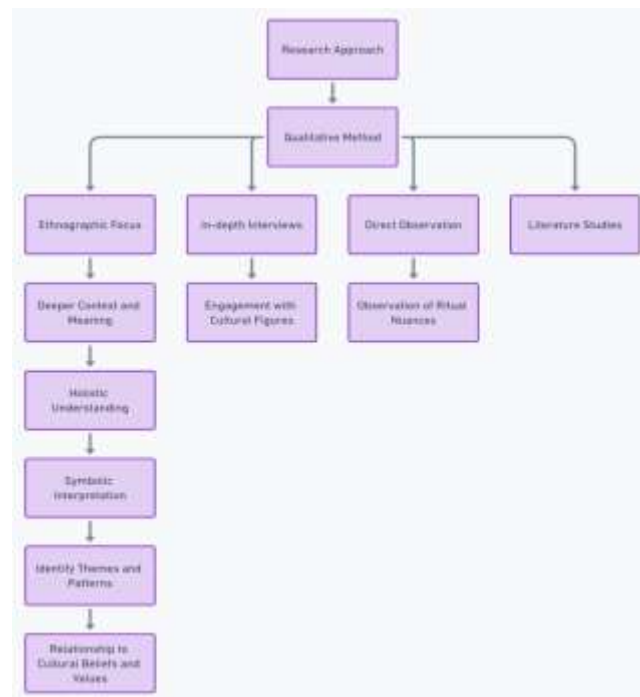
Research Approach

Qualitative Method

Ethnographic Focus

In-depth Interviews

Direct Observation

Literature Studies

Deeper Context and Meaning

Engagement with Cultural Figures

Observation of Ritual Nuances

Holistic Understanding

Symbolic Interpretation

Identify Themes and Patterns

Relationship to Cultural Beliefs and Values